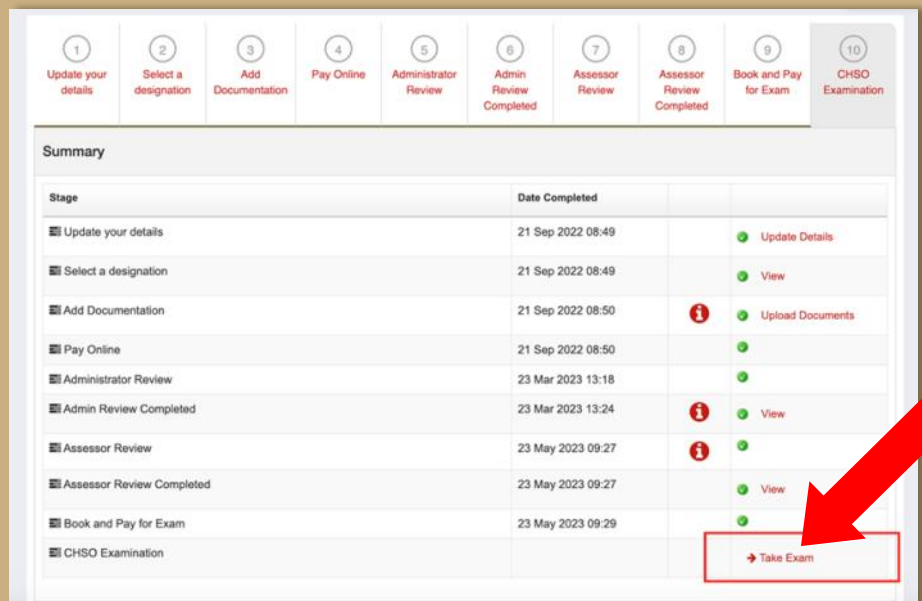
1 Update your details

2 Select a designation

3 Add Documentation

4 Pay Online

5 Administrator Review

6 Admin Review Completed

7 Assessor Review

8 Assessor Review Completed

9 Book and Pay for Exam

10 CHSO Examination

Summary

| Stage | Date Completed | | |
|---|---|---|---|
| Update your details | 21 Sep 2022 08:49 | | Update Details |
| Select a designation | 21 Sep 2022 08:49 | | View |
| Add Documentation | 21 Sep 2022 08:50 | i | Upload Documents |
| Pay Online | 21 Sep 2022 08:50 | | |
| Administrator Review | 23 Mar 2023 13:18 | | |
| Admin Review Completed | 23 Mar 2023 13:24 | i | View |
| Assessor Review | 23 May 2023 09:27 | i | |
| Assessor Review Completed | 23 May 2023 09:27 | | View |
| Book and Pay for Exam | 23 May 2023 09:29 | | |
| CHSO Examination | | | Take Exam |